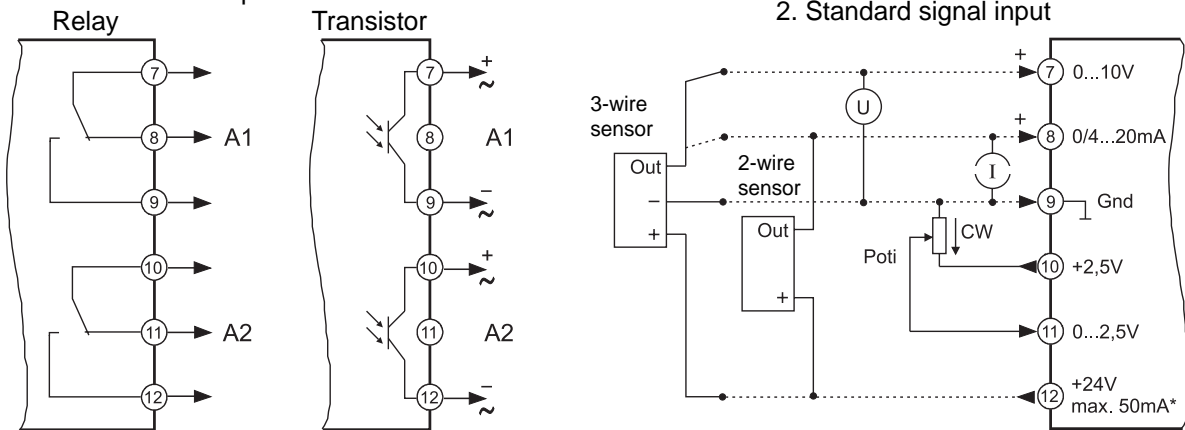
Relay

7

8 A1

9

10

11 A2

12

Transistor

7 $\overset{+}{\sim}$

8 A1

9 $\overset{-}{\sim}$

10 $\overset{+}{\sim}$

11 A2

12 $\overset{-}{\sim}$

2. Standard signal input

3-wire sensor

Out

–

+

2-wire sensor

Out

+

U

I

Poti

CW

+ 7 0...10V

+ 8 0/4...20mA

9 Gnd

10 +2,5V

11 0...2,5V

12 +24V max. 50mA*